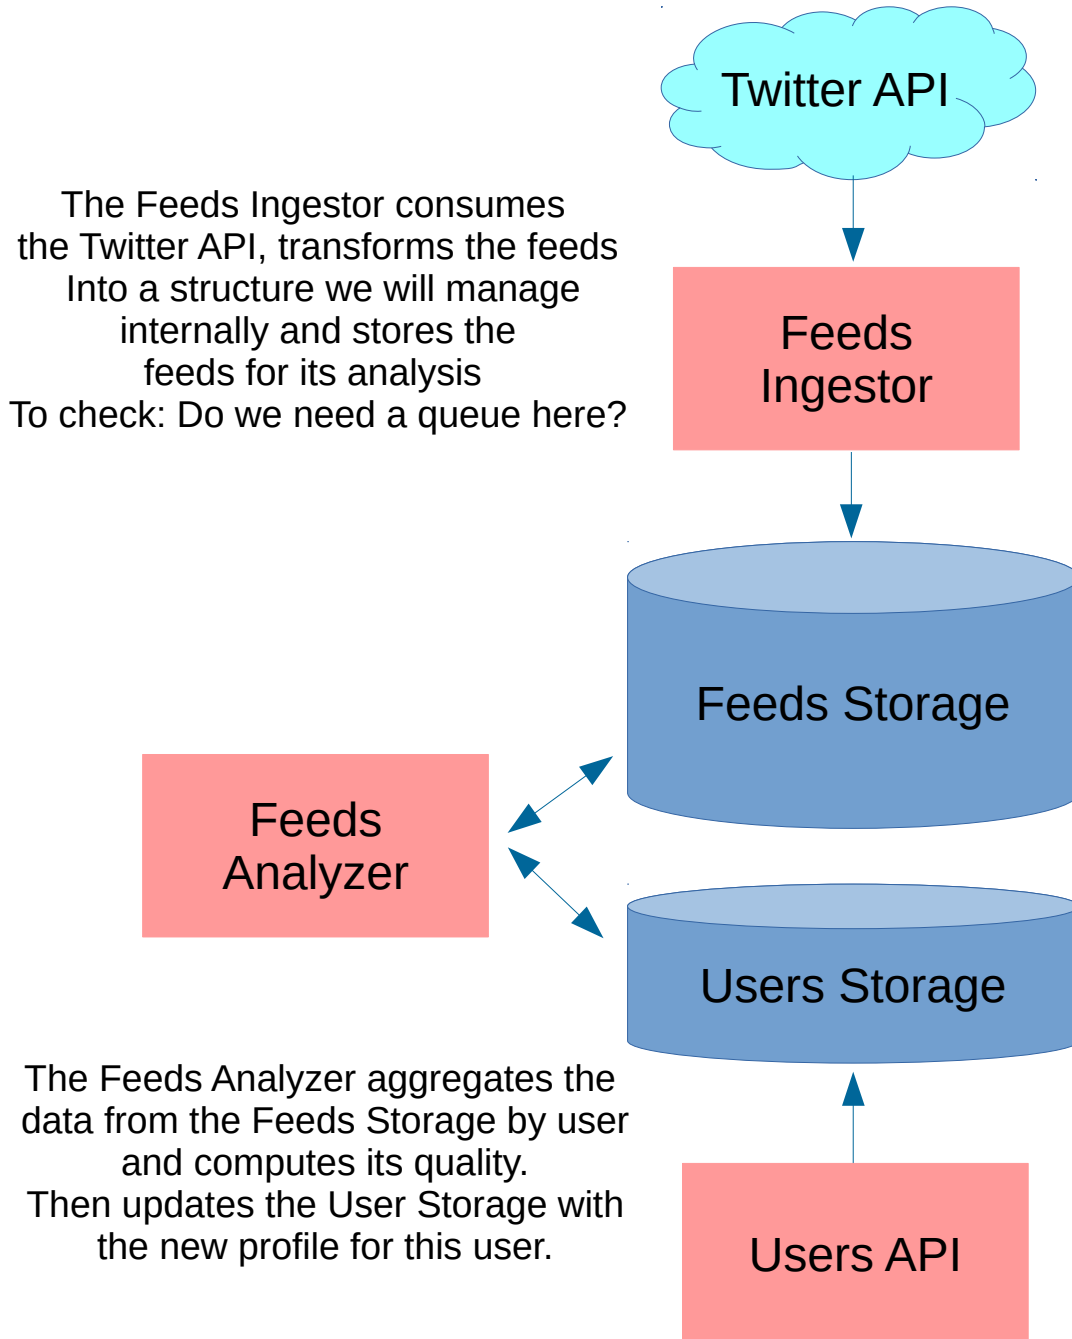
Twitter API

The Feeds Ingestor consumes the Twitter API, transforms the feeds Into a structure we will manage internally and stores the feeds for its analysis
To check: Do we need a queue here?

Feeds Ingestor

Feeds Storage

Feeds Analyzer

Users Storage

The Feeds Analyzer aggregates the data from the Feeds Storage by user and computes its quality.
Then updates the User Storage with the new profile for this user.

Users API